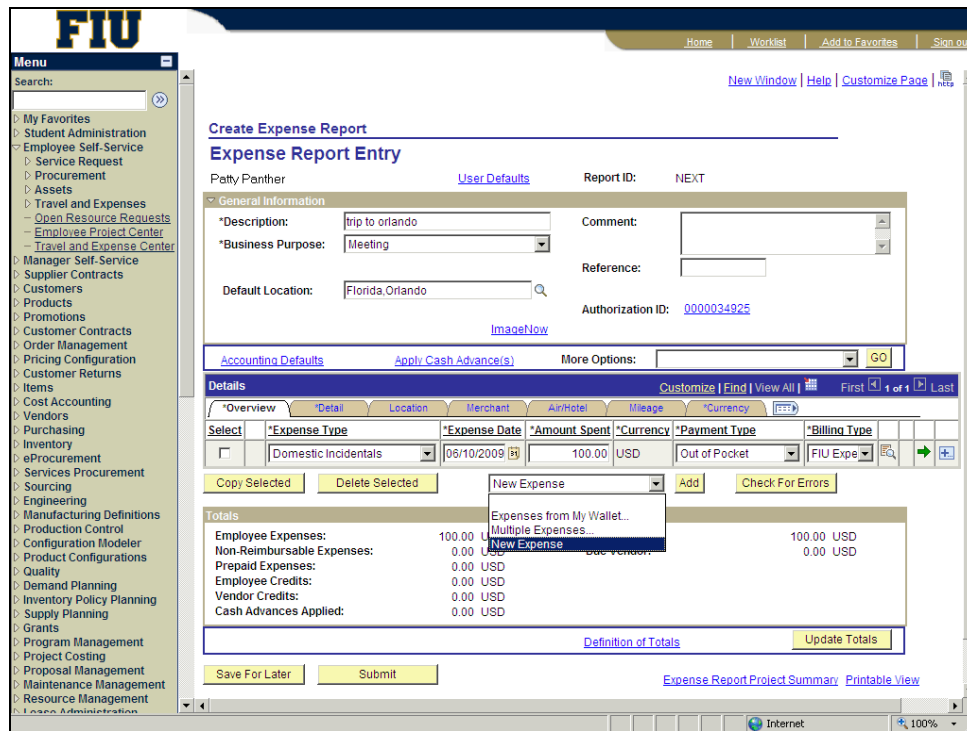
FIU

Home | Worklist | Add to Favorites | Sign ou

Menu
Search:

My Favorites
Student Administration
Employee Self-Service
Service Request
Procurement
Assets
Travel and Expenses
Open Resource Requests
Employee Project Center
Travel and Expense Center
Manager Self-Service
Supplier Contracts
Customers
Products
Promotions
Customer Contracts
Order Management
Pricing Configuration
Customer Returns
Items
Cost Accounting
Vendors
Purchasing
Inventory
eProcurement
Services Procurement
Sourcing
Engineering
Manufacturing Definitions
Production Control
Configuration Modeler
Product Configurations
Quality
Demand Planning
Inventory Policy Planning
Supply Planning
Grants
Program Management
Project Costing
Proposal Management
Maintenance Management
Resource Management
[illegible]

New Window | Help | Customize Page | http

Create Expense Report
Expense Report Entry

Patty Panther | User Defaults | Report ID: NEXT

General Information
*Description: trip to orlando
*Business Purpose: Meeting
Default Location: Florida,Orlando
Comment:
Reference:
Authorization ID: 0000034925
ImageNow

Accounting Defaults | Apply Cash Advance(s) | More Options: | GO

Details
Customize | Find | View All | First 1 of 1 Last
*Overview | *Detail | Location | Merchant | Air/Hotel | Mileage | *Currency

| Select | *Expense Type | *Expense Date | *Amount Spent | *Currency | *Payment Type | *Billing Type |
|---|---|---|---|---|---|---|
| | Domestic Incidentals | 06/10/2009 | 100.00 | USD | Out of Pocket | FIU Expe |

Copy Selected | Delete Selected | New Expense | Add | Check For Errors

Expenses from My Wallet...
Multiple Expenses...
New Expense

Totals
Employee Expenses: 100.00 U
Non-Reimbursable Expenses: 0.00 USD
Prepaid Expenses: 0.00 USD
Employee Credits: 0.00 USD
Vendor Credits: 0.00 USD
Cash Advances Applied: 0.00 USD
100.00 USD
Due Vendor: 0.00 USD

Definition of Totals | Update Totals

Save For Later | Submit

Expense Report Project Summary | Printable View

Internet | 100%